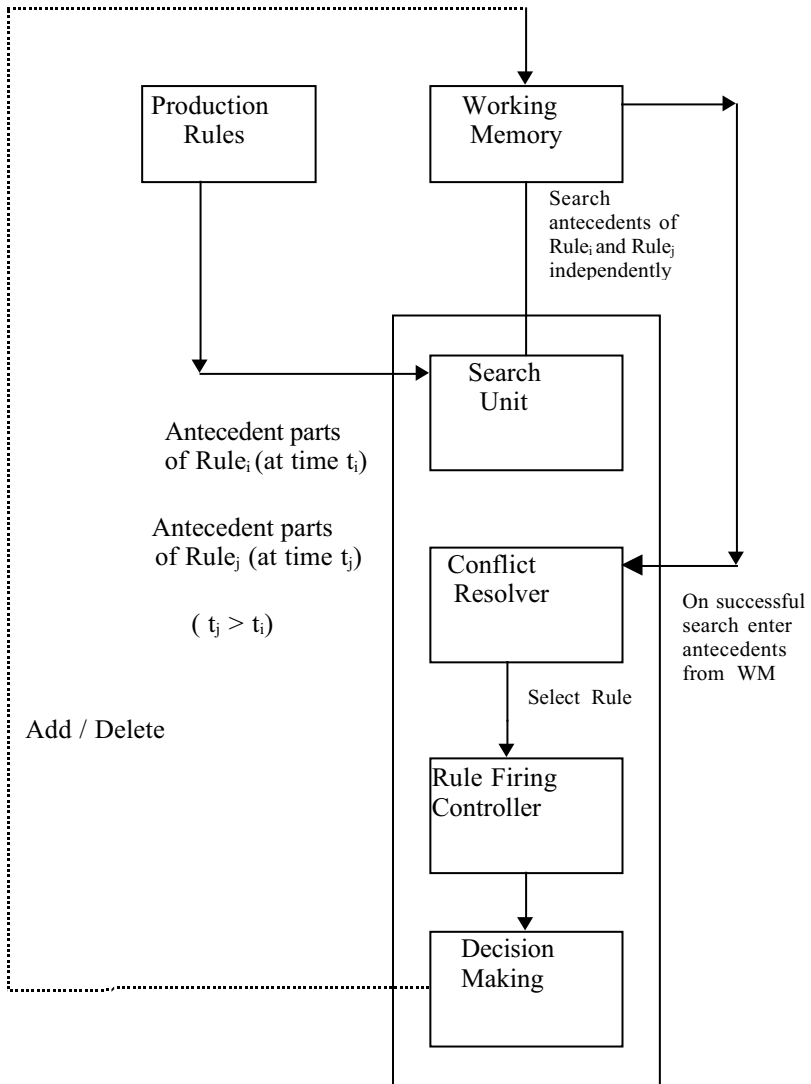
Production Rules

Working Memory

Search antecedents of $Rule_i$ and $Rule_j$ independently

Search Unit

Antecedent parts of $Rule_i$ (at time $t_i$)

Antecedent parts of $Rule_j$ (at time $t_j$)

$(t_j > t_i)$

Conflict Resolver

On successful search enter antecedents from WM

Select Rule

Add / Delete

Rule Firing Controller

Decision Making